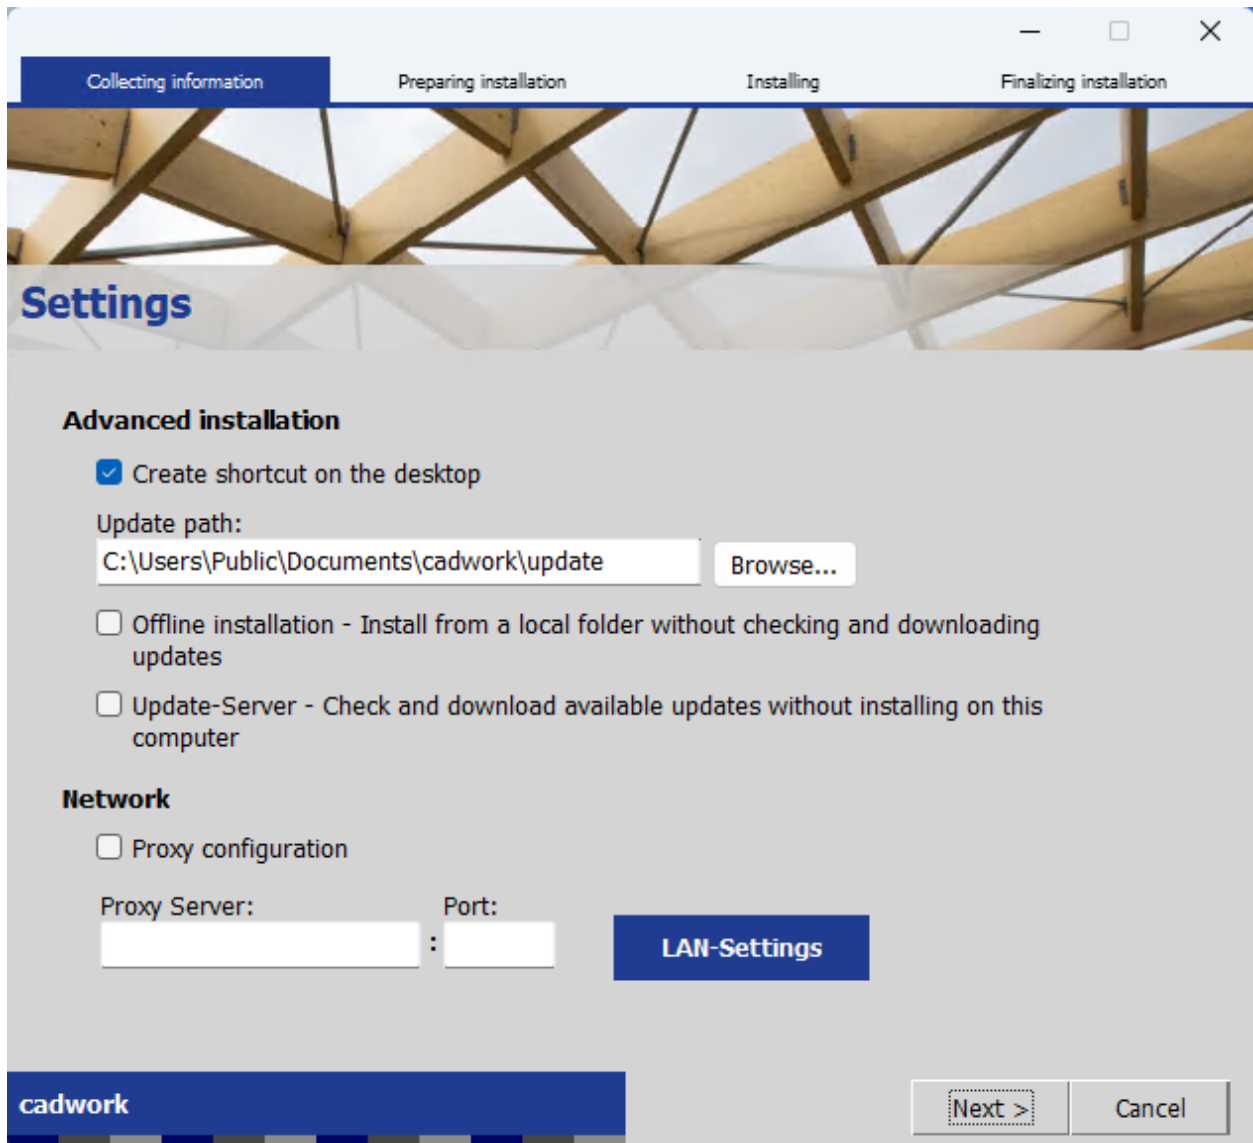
Collecting information
Preparing installation
Installing
Finalizing installation

Settings

Advanced installation

Create shortcut on the desktop

Update path:

C:\Users\Public\Documents\cadwork\update

Browse...

Offline installation - Install from a local folder without checking and downloading updates

Update-Server - Check and download available updates without installing on this computer

Network

Proxy configuration

Proxy Server:

Port:

:

LAN-Settings

cadwork

Next >

Cancel